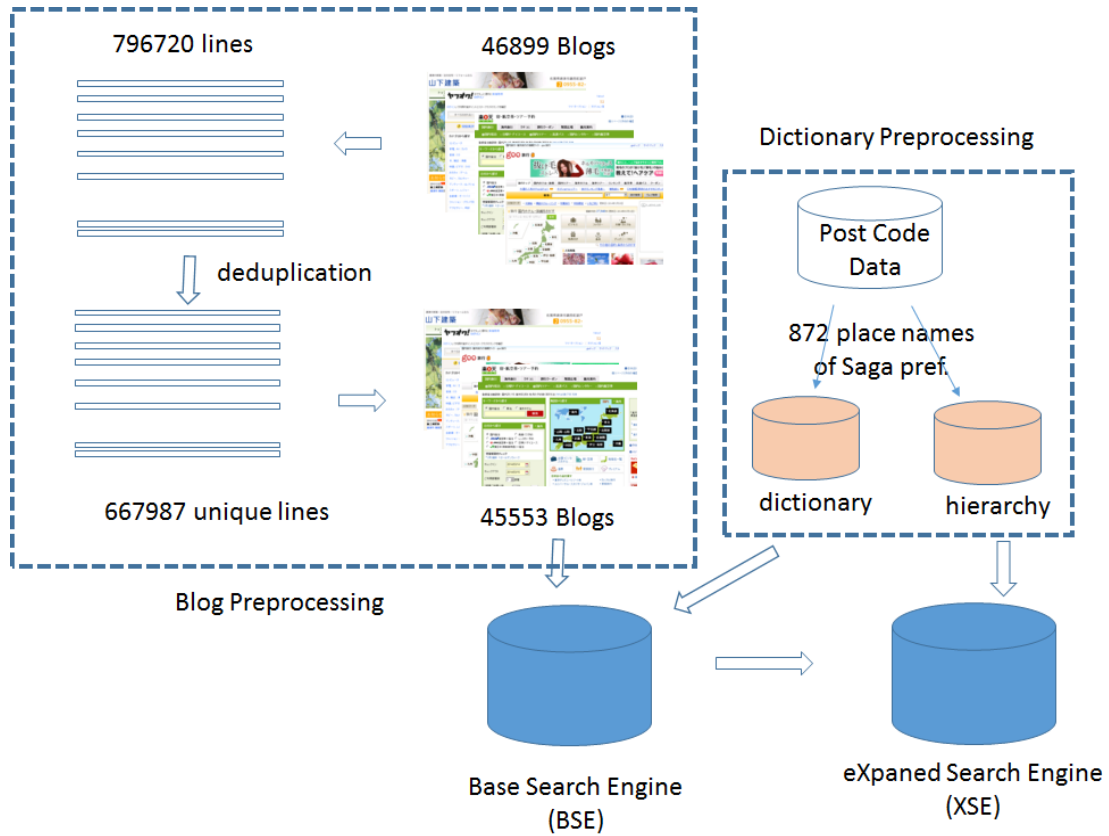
796720 lines

46899 Blogs

deduplication

667987 unique lines

45553 Blogs

Blog Preprocessing

Dictionary Preprocessing

Post Code Data

872 place names of Saga pref.

dictionary

hierarchy

Base Search Engine (BSE)

eXpaned Search Engine (XSE)